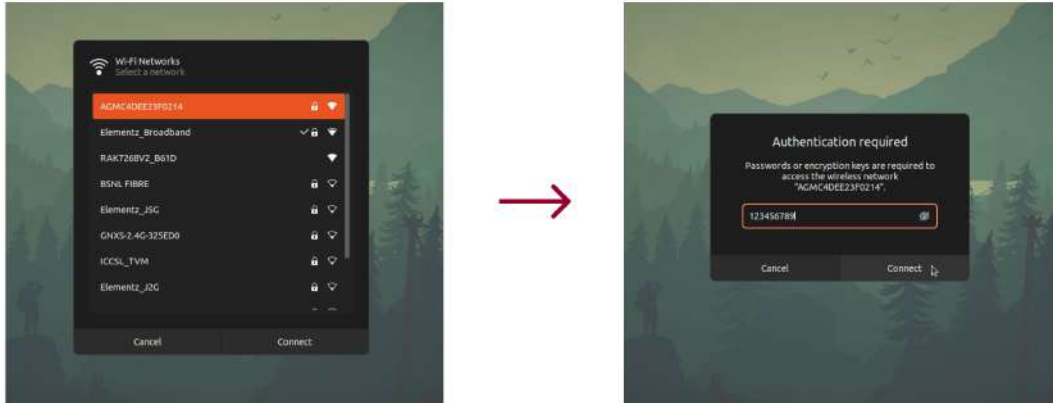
Wi-Fi Networks
Select a network

AGMC4DEE23F0214
Elementz_Broadband
RAK7268V2_B61D
BSNL FIBRE
Elementz_JSG
GNXS-2.4G-325ED0
ICCSL_TVM
Elementz_J2G

Cancel
Connect

Authentication required

Passwords or encryption keys are required to access the wireless network "AGMC4DEE23F0214".

123456789

Cancel
Connect